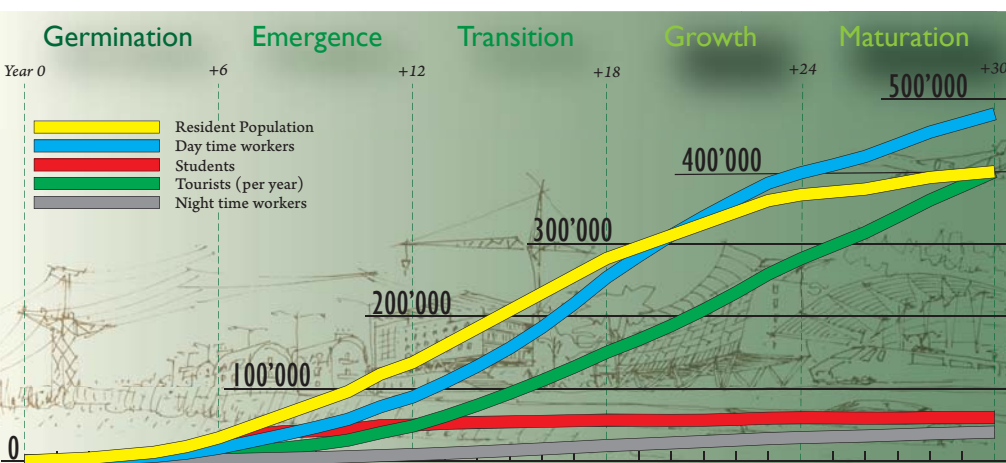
Germination Emergence Transition Growth Maturation

Year 0 +6 +12 +18 +24 +30

Resident Population
Day time workers
Students
Tourists (per year)
Night time workers

500'000
400'000
300'000
200'000
100'000
0